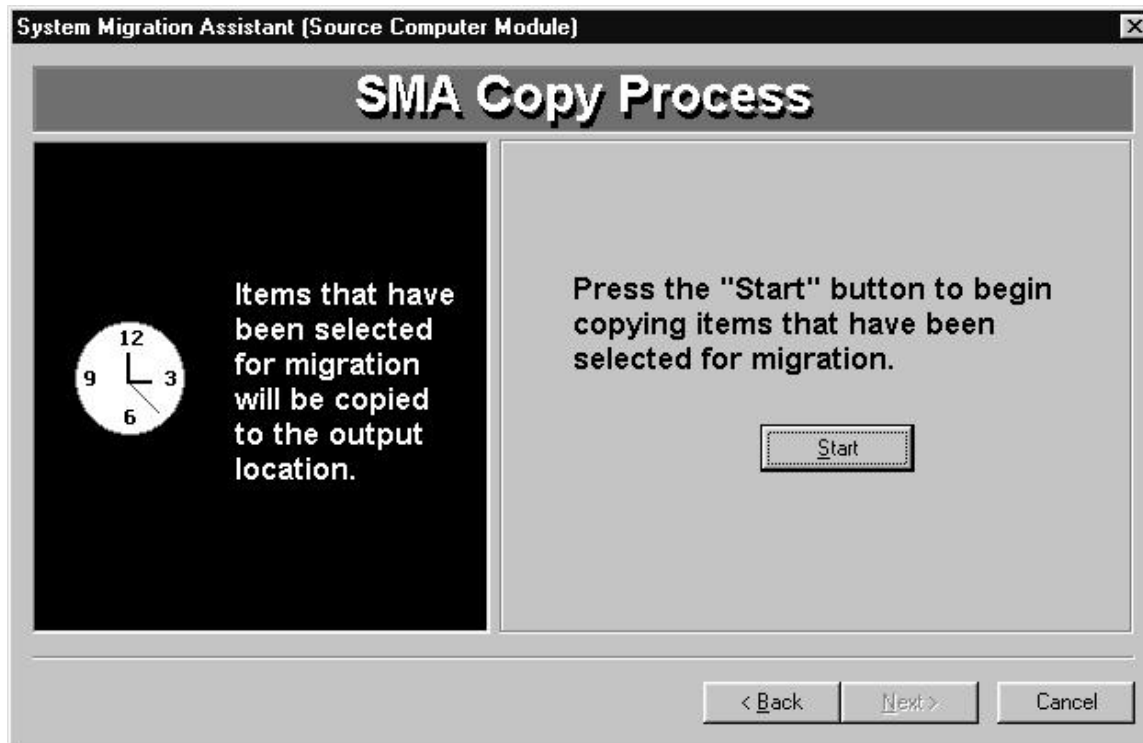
System Migration Assistant (Source Computer Module)

SMA Copy Process

12
9
3
6

Items that have been selected for migration will be copied to the output location.

Press the "Start" button to begin copying items that have been selected for migration.

Start

< Back

Next >

Cancel